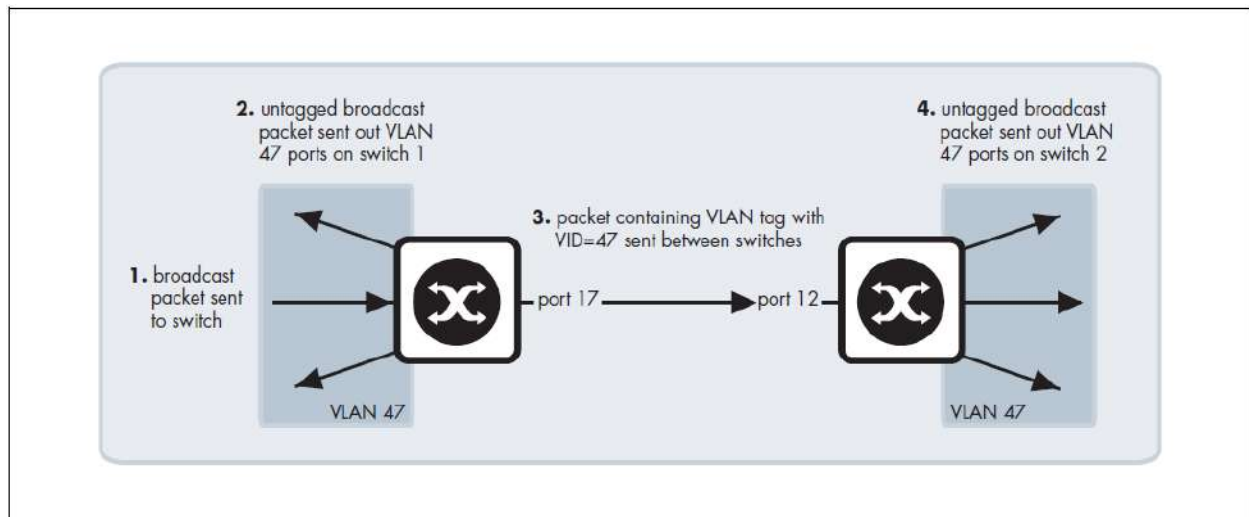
2. untagged broadcast packet sent out VLAN 47 ports on switch 1

1. broadcast packet sent to switch

VLAN 47

3. packet containing VLAN tag with VID=47 sent between switches

port 17

port 12

4. untagged broadcast packet sent out VLAN 47 ports on switch 2

VLAN 47